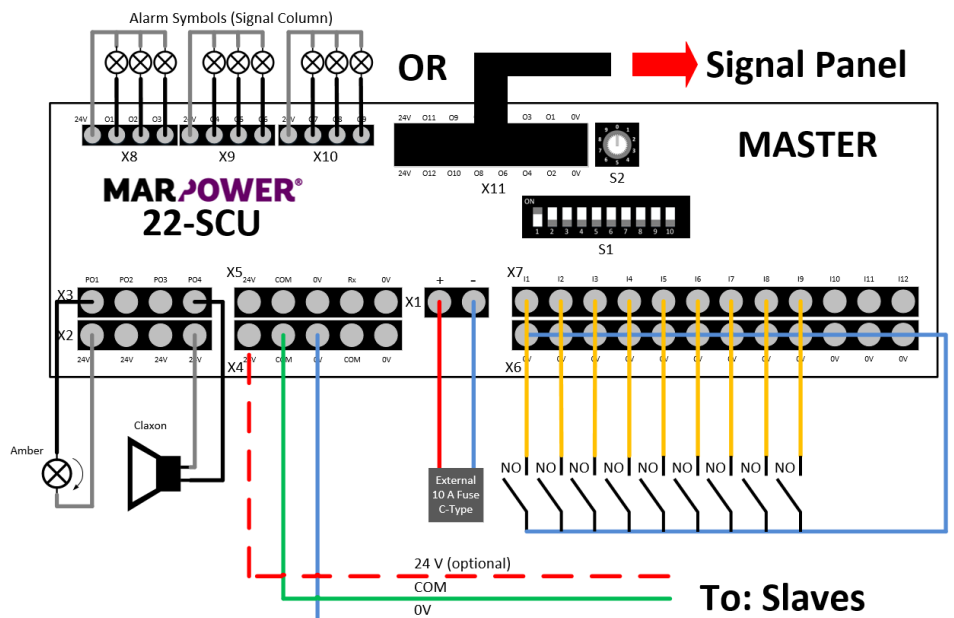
Alarm Symbols (Signal Column)

OR

Signal Panel

24V O1 O2 O3
X8

24V O4 O5 O6
X9

24V O7 O8 O9
X10

24V O11 O9 O3 O1 0V
24V O12 O10 O8 O6 O4 O2 0V
X11

S2

MASTER

MARPOWER®
22-SCU

ON
1 2 3 4 5 6 7 8 9 10
S1

PO1 PO2 PO3 PO4
X3
X2
24V 24V 24V 24V

X5
24V COM 0V Rx 0V
24V COM 0V COM 0V
X4

X1
+ -

X7
I1 I2 I3 I4 I5 I6 I7 I8 I9 I10 I11 I12
0V 0V 0V 0V 0V 0V 0V 0V 0V 0V 0V 0V
X6

Amber

Claxon

External 10 A Fuse C-Type

NO NO NO NO NO NO NO NO NO

24 V (optional)
COM
0V

To: Slaves